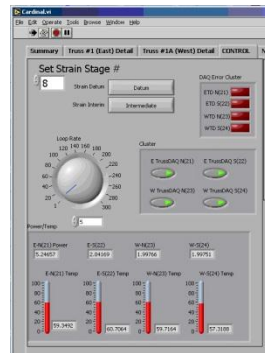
Cardinal.vi
File Edit Operate Tools Browse Window Help

Summary | Truss #1 (East) Detail | Truss #1A (West) Detail | CONTROL

Set Strain Stage #
8
Strain Datum | Datum
Strain Interm | Intermediate

DAQ Error Cluster
ETD N(21)
ETD S(22)
WTD N(23)
WTD S(24)

Loop Rate
0 20 40 60 80 100 120 140 160 180 200 220 240 260 280 300
5

Cluster
E TrussDAQ N(21)
E TrussDAQ S(22)
W TrussDAQ N(23)
W TrussDAQ S(24)

Power/Temp
E-N(21) Power 5.24657
E-S(22) 2.04169
W-N(23) 1.99766
W-S(24) 1.99751

E-N(21) Temp 59.3492
E-S(22) Temp 60.7064
W-N(23) Temp 59.7164
W-S(24) Temp 57.3188
100 80 60 40 20 0